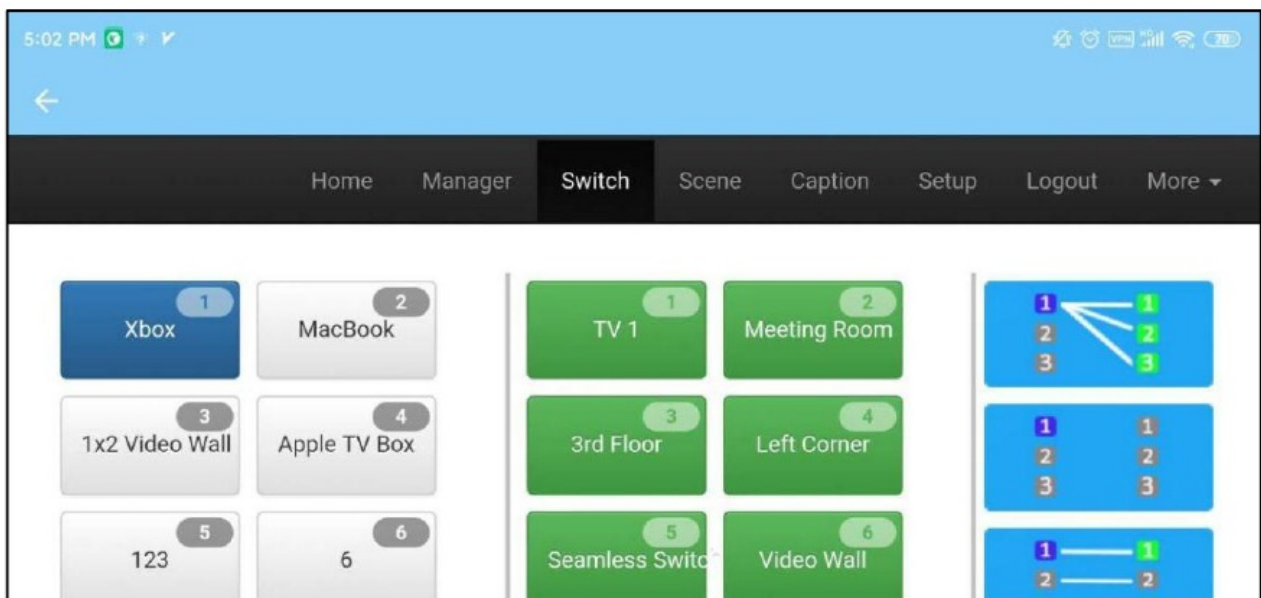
5:02 PM

Home Manager Switch Scene Caption Setup Logout More

1
Xbox

2
MacBook

3
1x2 Video Wall

4
Apple TV Box

5
123

6
6

1
TV 1

2
Meeting Room

3
3rd Floor

4
Left Corner

5
Seamless Switc

6
Video Wall

1 1
2 2
3 3

1 1
2 2
3 3

1 1
2 2